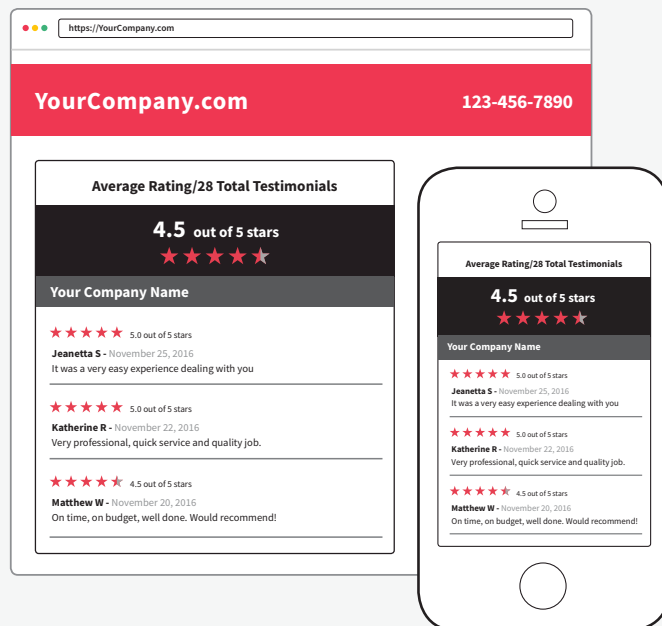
https://YourCompany.com

YourCompany.com

123-456-7890

Average Rating/28 Total Testimonials

4.5 out of 5 stars

Your Company Name

5.0 out of 5 stars

Jeanetta S - November 25, 2016

It was a very easy experience dealing with you

5.0 out of 5 stars

Katherine R - November 22, 2016

Very professional, quick service and quality job.

4.5 out of 5 stars

Matthew W - November 20, 2016

On time, on budget, well done. Would recommend!

Average Rating/28 Total Testimonials

4.5 out of 5 stars

Your Company Name

5.0 out of 5 stars

Jeanetta S - November 25, 2016

It was a very easy experience dealing with you

5.0 out of 5 stars

Katherine R - November 22, 2016

Very professional, quick service and quality job.

4.5 out of 5 stars

Matthew W - November 20, 2016

On time, on budget, well done. Would recommend!